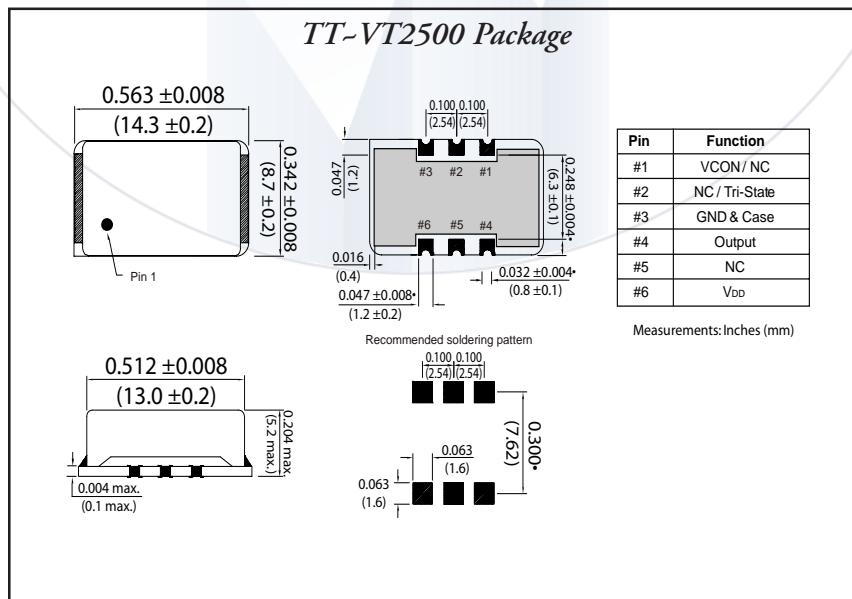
TT-VT2500 Package

0.563 ±0.008
(14.3 ±0.2)

0.342 ±0.008
(8.7 ±0.2)

Pin 1

0.100 0.100
(2.54) (2.54)

0.047
(1.2)

#3 #2 #1

#6 #5 #4

0.248 ±0.004•
(6.3 ±0.1)

0.016
(0.4)

0.047 ±0.008•
(1.2 ±0.2)

0.032 ±0.004•
(0.8 ±0.1)

| Pin | Function |
|---|---|
| #1 | VCON / NC |
| #2 | NC / Tri-State |
| #3 | GND & Case |
| #4 | Output |
| #5 | NC |
| #6 | VDD |

Measurements: Inches (mm)

0.512 ±0.008
(13.0 ±0.2)

0.204 max
(5.2 max.)

0.004 max.
(0.1 max.)

Recommended soldering pattern

0.100 0.100
(2.54) (2.54)

0.300•
(7.62)

0.063
(1.6)

0.063
(1.6)